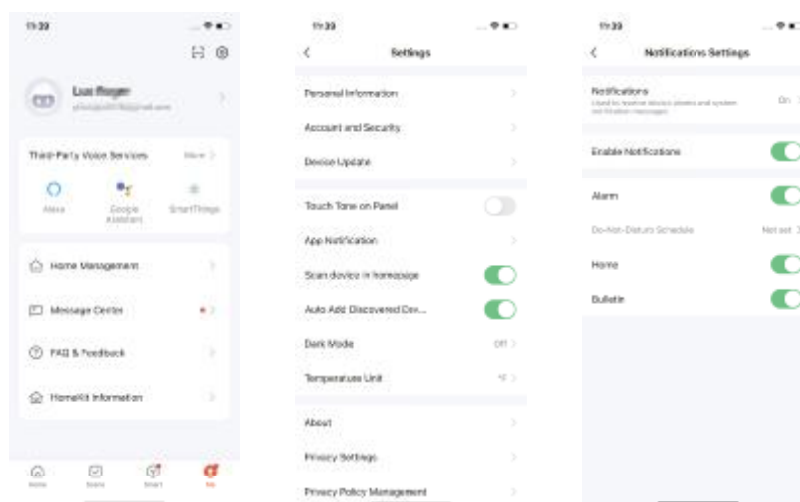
11:39

Lua Roger
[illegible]

Third-Party Voice Services
More >

Alexa
Google Assistant
SmartThings

Home Management
Message Center
FAQ & Feedback
HomeKit Information

Home
Scene
Smart
Me

11:39

Settings

Personal Information
Account and Security
Device Update

Touch Tone on Panel
App Notification
Scan device in homepage
Auto Add Discovered Dev...
Dark Mode
Off
Temperature Unit
°F

About
Privacy Settings
Privacy Policy Management

11:39

Notifications Settings

Notifications
Used to receive device alerts and system notification messages
On

Enable Notifications

Alarm
Do-Not-Disturb Schedule
Not set
Home
Bulletin